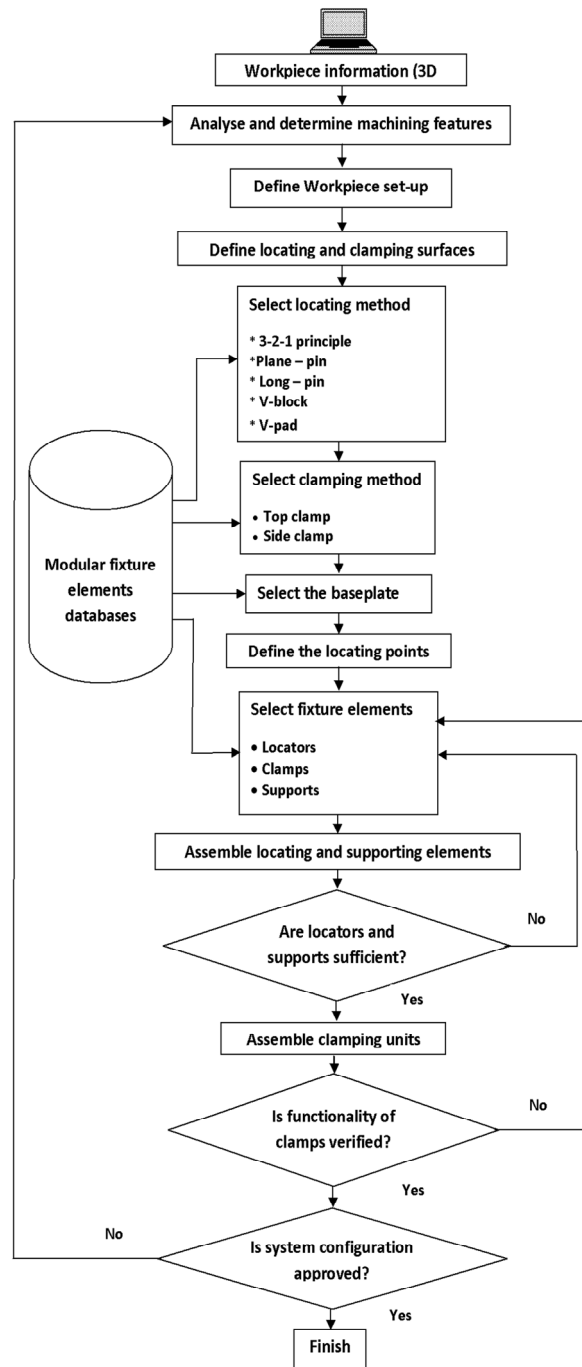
Workpiece information (3D

Analyse and determine machining features

Define Workpiece set-up

Define locating and clamping surfaces

Select locating method

* 3-2-1 principle
+Plane – pin
* Long – pin
* V-block
* V-pad

Modular fixture elements databases

Select clamping method

• Top clamp
• Side clamp

Select the baseplate

Define the locating points

Select fixture elements

• Locators
• Clamps
• Supports

Assemble locating and supporting elements

Are locators and supports sufficient?

No

Yes

Assemble clamping units

Is functionality of clamps verified?

No

Yes

No

Is system configuration approved?

Yes

Finish